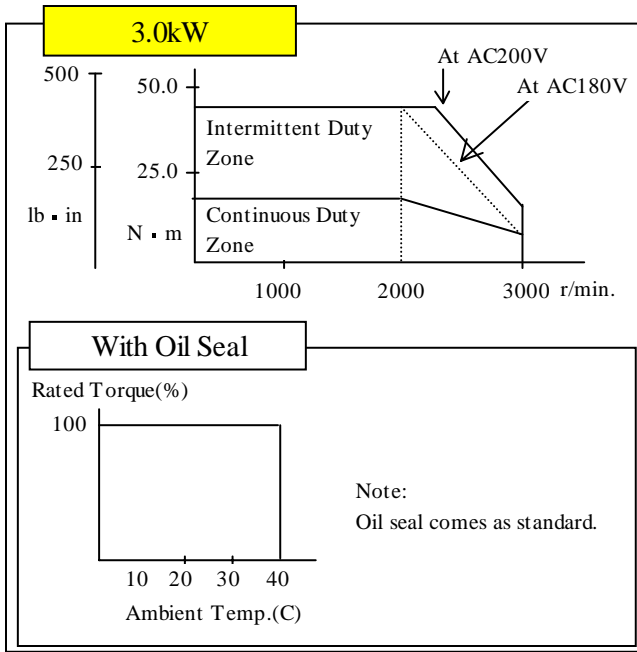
3.0kW

At AC200V

At AC180V

500

250

lb · in

50.0

25.0

N · m

Intermittent Duty Zone

Continuous Duty Zone

1000

2000

3000 r/min.

With Oil Seal

Rated Torque(%)

100

10 20 30 40

Ambient Temp.(C)

Note:
Oil seal comes as standard.